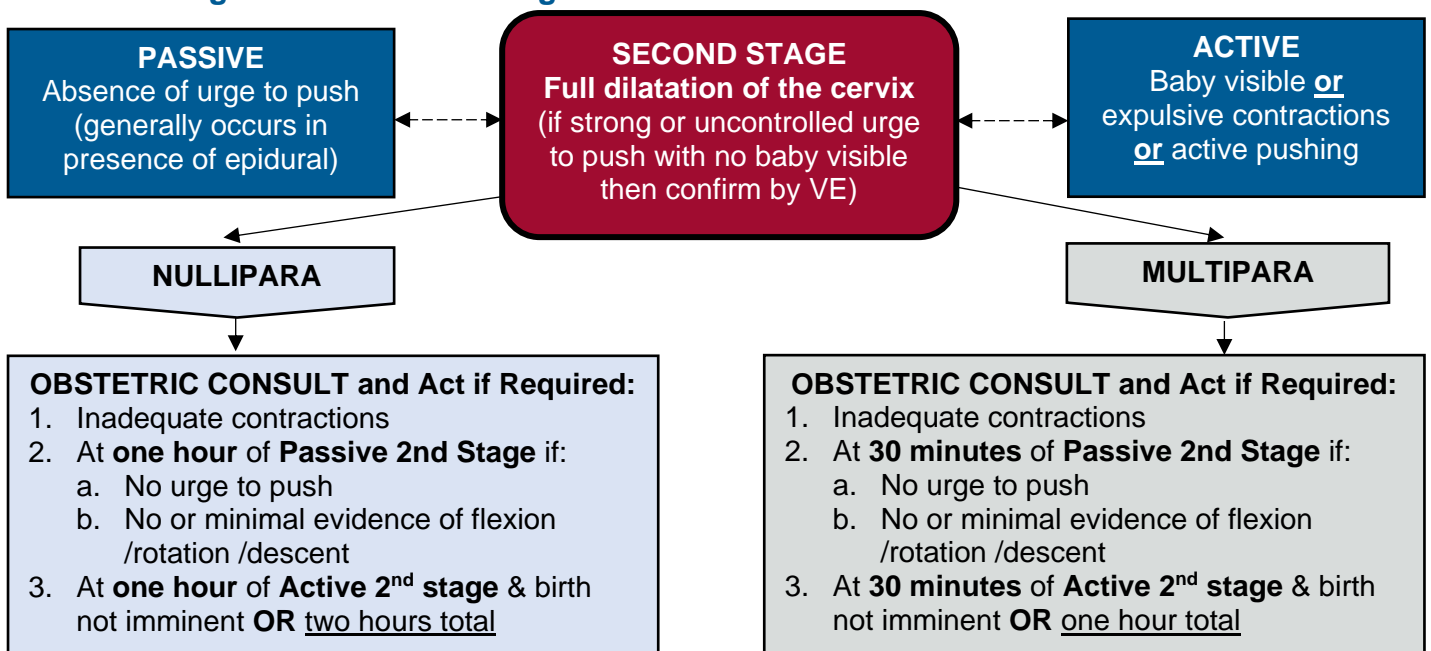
PASSIVE
Absence of urge to push (generally occurs in presence of epidural)

SECOND STAGE
Full dilatation of the cervix
(if strong or uncontrolled urge to push with no baby visible then confirm by VE)

ACTIVE
Baby visible or expulsive contractions or active pushing

NULLIPARA

MULTIPARA

OBSTETRIC CONSULT and Act if Required:
1. Inadequate contractions
2. At one hour of Passive 2nd Stage if:
a. No urge to push
b. No or minimal evidence of flexion /rotation /descent
3. At one hour of Active 2$^{nd}$ stage & birth not imminent OR two hours total

OBSTETRIC CONSULT and Act if Required:
1. Inadequate contractions
2. At 30 minutes of Passive 2nd Stage if:
a. No urge to push
b. No or minimal evidence of flexion /rotation /descent
3. At 30 minutes of Active 2$^{nd}$ stage & birth not imminent OR one hour total